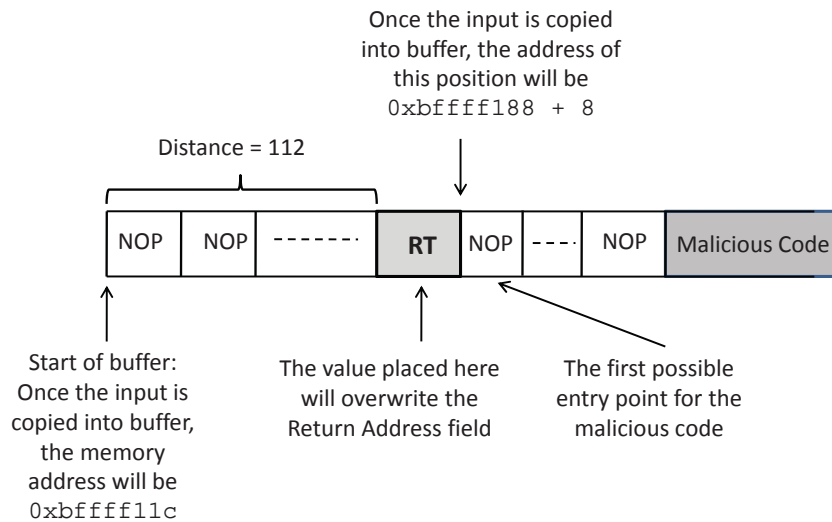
Once the input is copied into buffer, the address of this position will be 0xbffff188 + 8

Distance = 112

NOP NOP ------- RT NOP --- NOP Malicious Code

Start of buffer: Once the input is copied into buffer, the memory address will be 0xbffff11c

The value placed here will overwrite the Return Address field

The first possible entry point for the malicious code